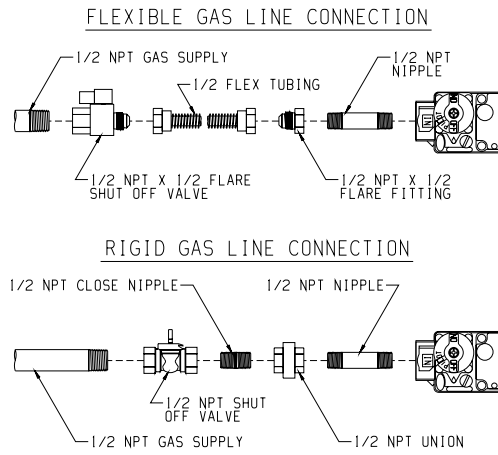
FLEXIBLE GAS LINE CONNECTION

1/2 NPT GAS SUPPLY

1/2 FLEX TUBING

1/2 NPT NIPPLE

1/2 NPT X 1/2 FLARE SHUT OFF VALVE

1/2 NPT X 1/2 FLARE FITTING

RIGID GAS LINE CONNECTION

1/2 NPT CLOSE NIPPLE

1/2 NPT NIPPLE

1/2 NPT SHUT OFF VALVE

1/2 NPT GAS SUPPLY

1/2 NPT UNION